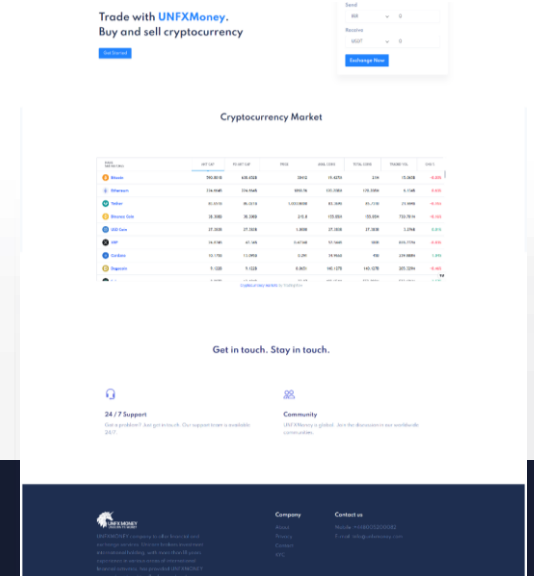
Trade with UNFXMoney.
Buy and sell cryptocurrency

Get Started

Send
BIX 0
Receive
USDT 0
Exchange Now

Cryptocurrency Market

| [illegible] | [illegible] | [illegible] | PRICE | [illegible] | TOTAL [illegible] | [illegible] | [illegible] |
|---|---|---|---|---|---|---|---|
| Bitcoin | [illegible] | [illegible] | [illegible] | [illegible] | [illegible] | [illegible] | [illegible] |
| Ethereum | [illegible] | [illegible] | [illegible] | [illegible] | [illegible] | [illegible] | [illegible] |
| Tether | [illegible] | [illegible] | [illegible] | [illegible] | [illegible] | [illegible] | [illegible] |
| Binance Coin | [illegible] | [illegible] | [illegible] | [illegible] | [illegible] | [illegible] | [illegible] |
| USD Coin | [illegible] | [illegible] | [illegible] | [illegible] | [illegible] | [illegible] | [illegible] |
| XRP | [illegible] | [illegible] | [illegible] | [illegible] | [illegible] | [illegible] | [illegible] |
| Cardano | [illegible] | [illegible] | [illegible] | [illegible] | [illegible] | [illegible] | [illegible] |
| Dogecoin | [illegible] | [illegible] | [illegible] | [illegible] | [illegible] | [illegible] | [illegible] |

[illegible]

Get in touch. Stay in touch.

24 / 7 Support
Got a problem? Just get in touch. Our support team is available 24/7.

Community
UNFXMoney is global. Join the discussion in our worldwide communities.

UNFX MONEY
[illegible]

Company
About
Privacy
Contact
FAQ

Contact us
Mobile: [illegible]
E-mail: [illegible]